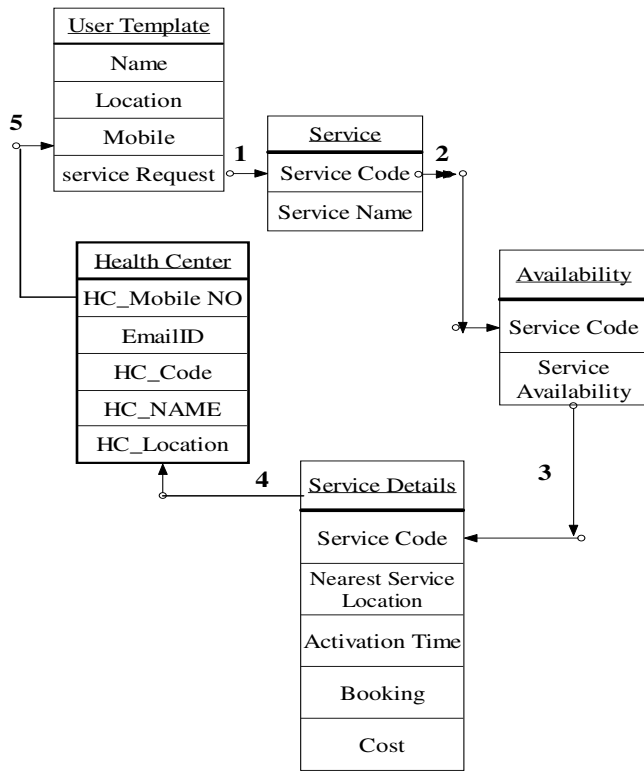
User Template
Name
Location
Mobile
service Request

5

1

Service
Service Code
Service Name

2

Health Center
HC_Mobile NO
EmailID
HC_Code
HC_NAME
HC_Location

Availability
Service Code
Service Availability

3

4

Service Details
Service Code
Nearest Service Location
Activation Time
Booking
Cost